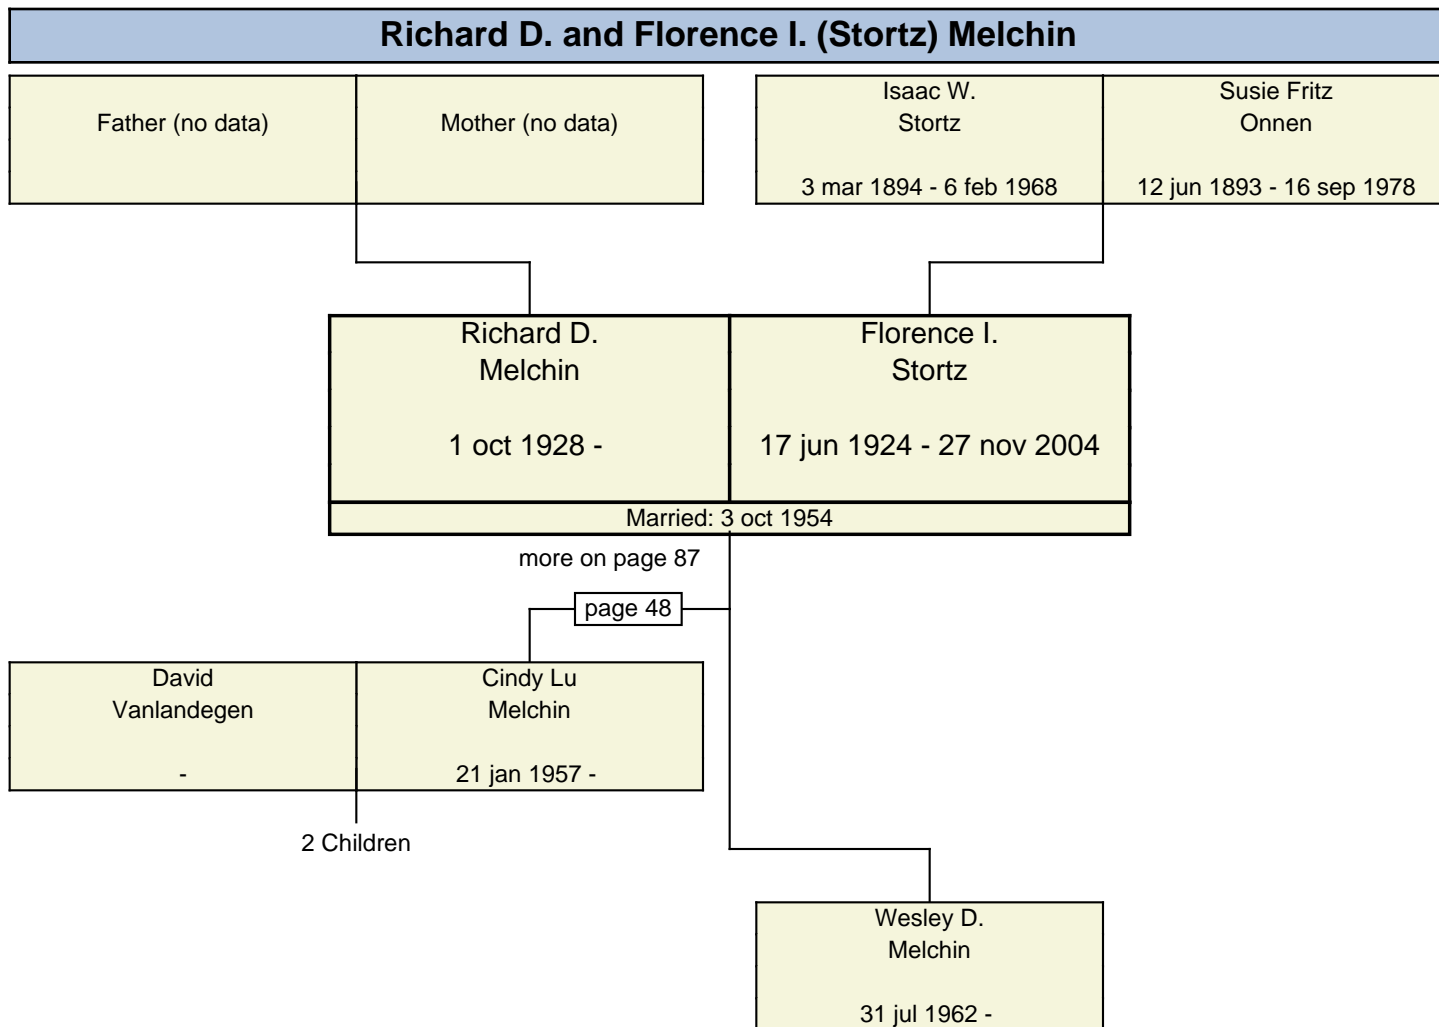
Richard D. and Florence I. (Stortz) Melchin

Father (no data)

Mother (no data)

Isaac W.
Stortz

3 mar 1894 - 6 feb 1968

Susie Fritz
Onnen

12 jun 1893 - 16 sep 1978

Richard D.
Melchin

1 oct 1928 -

Florence I.
Stortz

17 jun 1924 - 27 nov 2004

Married: 3 oct 1954

more on page 87

page 48

David
Vanlandegen

-

Cindy Lu
Melchin

21 jan 1957 -

2 Children

Wesley D.
Melchin

31 jul 1962 -